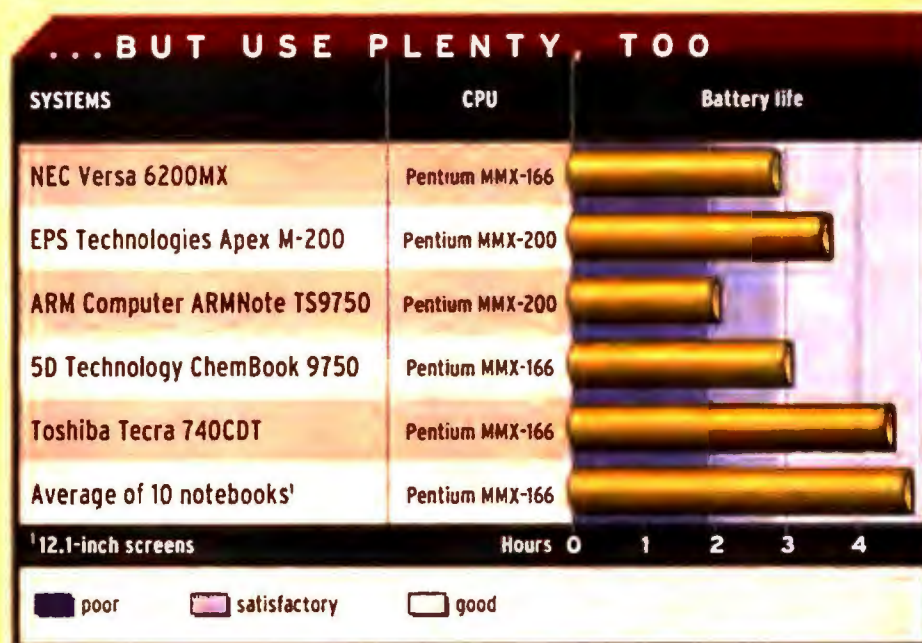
...BUT USE PLENTY, TOO

| SYSTEMS | CPU | Battery life |
|---|---|---|
| NEC Versa 6200MX | Pentium MMX-166 | |
| EPS Technologies Apex M-200 | Pentium MMX-200 | |
| ARM Computer ARMNote TS9750 | Pentium MMX-200 | |
| 5D Technology ChemBook 9750 | Pentium MMX-166 | |
| Toshiba Tecra 740CDT | Pentium MMX-166 | |
| Average of 10 notebooks¹ | Pentium MMX-166 | |

¹12.1-inch screens

Hours 0 1 2 3 4

poor satisfactory good